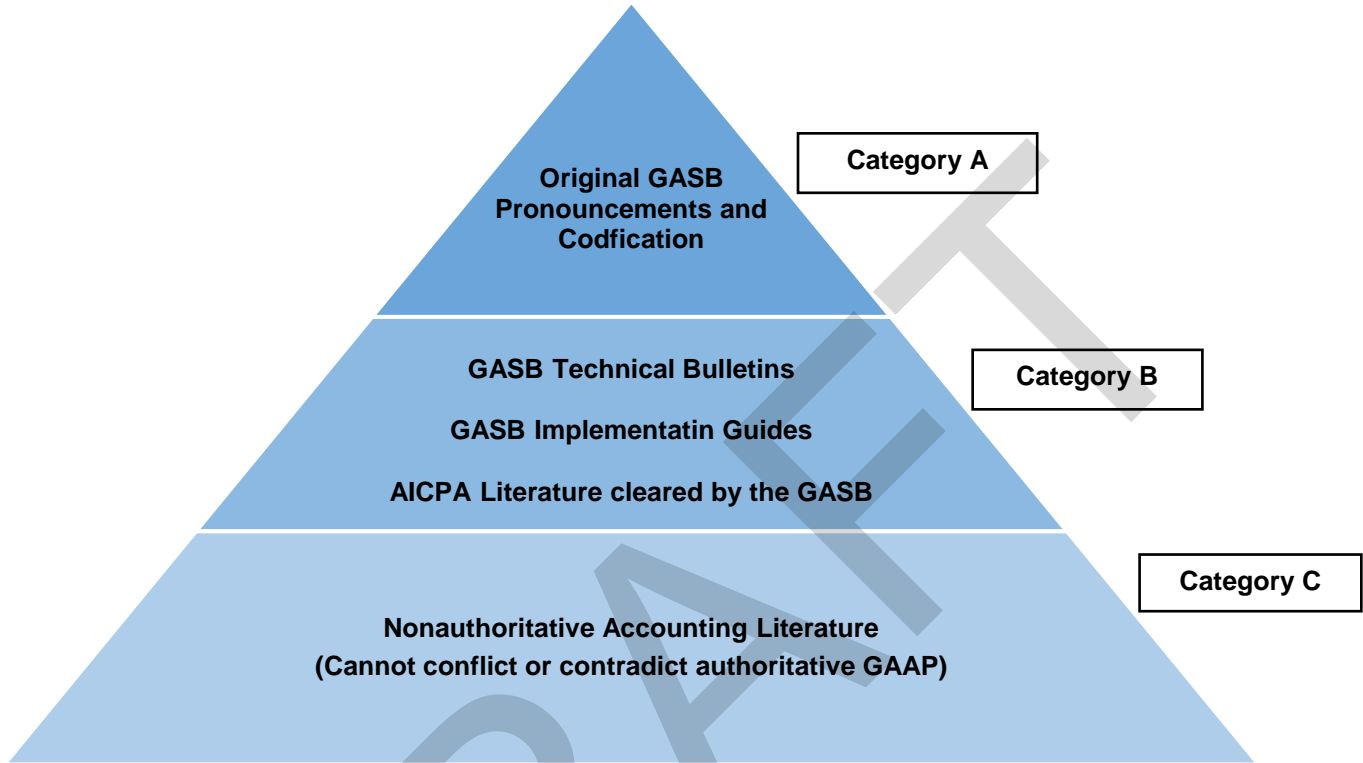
Original GASB Pronouncements and Codfication

Category A

GASB Technical Bulletins

GASB Implementatin Guides

AICPA Literature cleared by the GASB

Category B

Category C

Nonauthoritative Accounting Literature
(Cannot conflict or contradict authoritative GAAP)

DRAFT